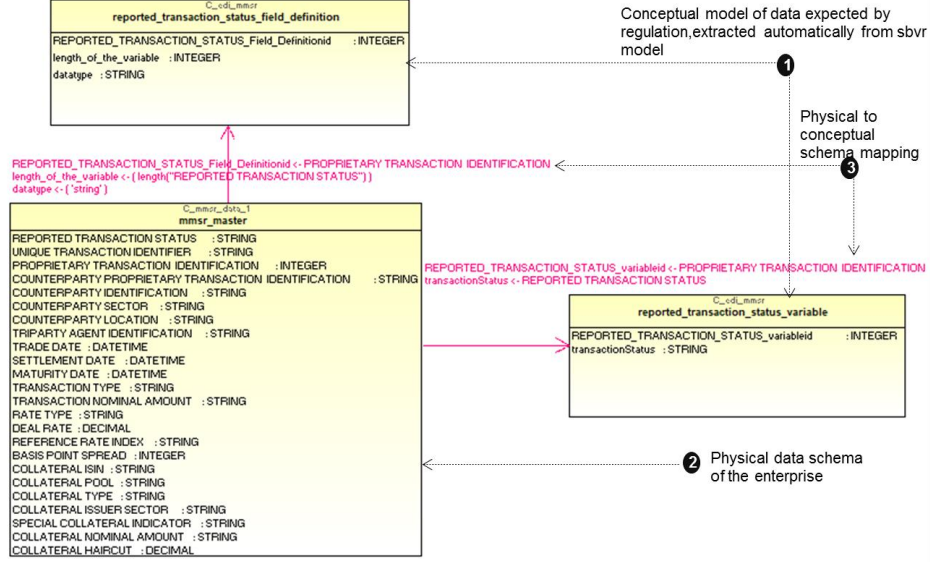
C_odi_mmsr
reported_transaction_status_field_definition

REPORTED_TRANSACTION_STATUS_Field_Definitionid : INTEGER
length_of_the_variable : INTEGER
datatype : STRING

Conceptual model of data expected by regulation,extracted automatically from sbvr model

1

Physical to conceptual schema mapping

3

REPORTED_TRANSACTION_STATUS_Field_Definitionid <- PROPRIETARY TRANSACTION IDENTIFICATION
length_of_the_variable <- ( length("REPORTED TRANSACTION STATUS") )
datatype <- ( 'string' )

C_mmsr_data_1
mmsr_master

REPORTED TRANSACTION STATUS : STRING
UNIQUE TRANSACTION IDENTIFIER : STRING
PROPRIETARY TRANSACTION IDENTIFICATION : INTEGER
COUNTERPARTY PROPRIETARY TRANSACTION IDENTIFICATION : STRING
COUNTERPARTY IDENTIFICATION : STRING
COUNTERPARTY SECTOR : STRING
COUNTERPARTY LOCATION : STRING
TRIPARTY AGENT IDENTIFICATION : STRING
TRADE DATE : DATETIME
SETTLEMENT DATE : DATETIME
MATURITY DATE : DATETIME
TRANSACTION TYPE : STRING
TRANSACTION NOMINAL AMOUNT : STRING
RATE TYPE : STRING
DEAL RATE : DECIMAL
REFERENCE RATE INDEX : STRING
BASIS POINT SPREAD : INTEGER
COLLATERAL ISIN : STRING
COLLATERAL POOL : STRING
COLLATERAL TYPE : STRING
COLLATERAL ISSUER SECTOR : STRING
SPECIAL COLLATERAL INDICATOR : STRING
COLLATERAL NOMINAL AMOUNT : STRING
COLLATERAL HAIRCUT : DECIMAL

REPORTED_TRANSACTION_STATUS_variableid <- PROPRIETARY TRANSACTION IDENTIFICATION
transactionStatus <- REPORTED TRANSACTION STATUS

C_odi_mmsr
reported_transaction_status_variable

REPORTED_TRANSACTION_STATUS_variableid : INTEGER
transactionStatus : STRING

2 Physical data schema of the enterprise